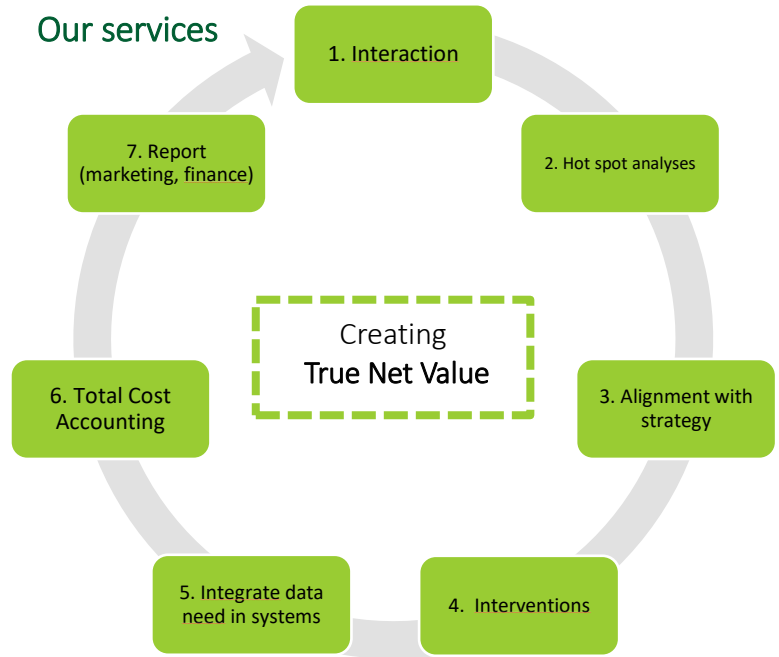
Our services

1. Interaction

2. Hot spot analyses

3. Alignment with strategy

4. Interventions

5. Integrate data need in systems

6. Total Cost Accounting

7. Report (marketing, finance)

Creating
True Net Value